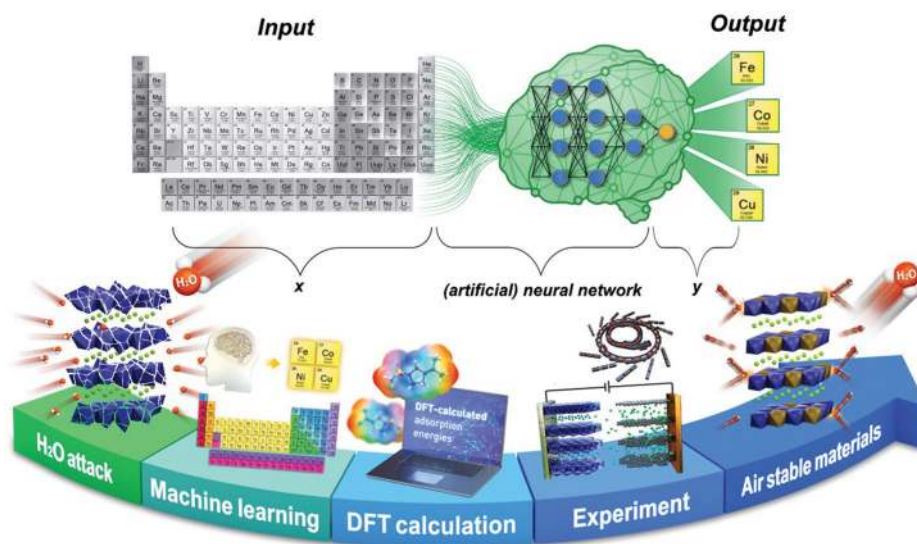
Input

Output

Fe

Co

Ni

Cu

x

(artificial) neural network

y

$H_2O$

$H_2O$

Fe Co

Ni Cu

DFT-calculated adsorption energies

$H_2O$ attack

Machine learning

DFT calculation

Experiment

Air stable materials